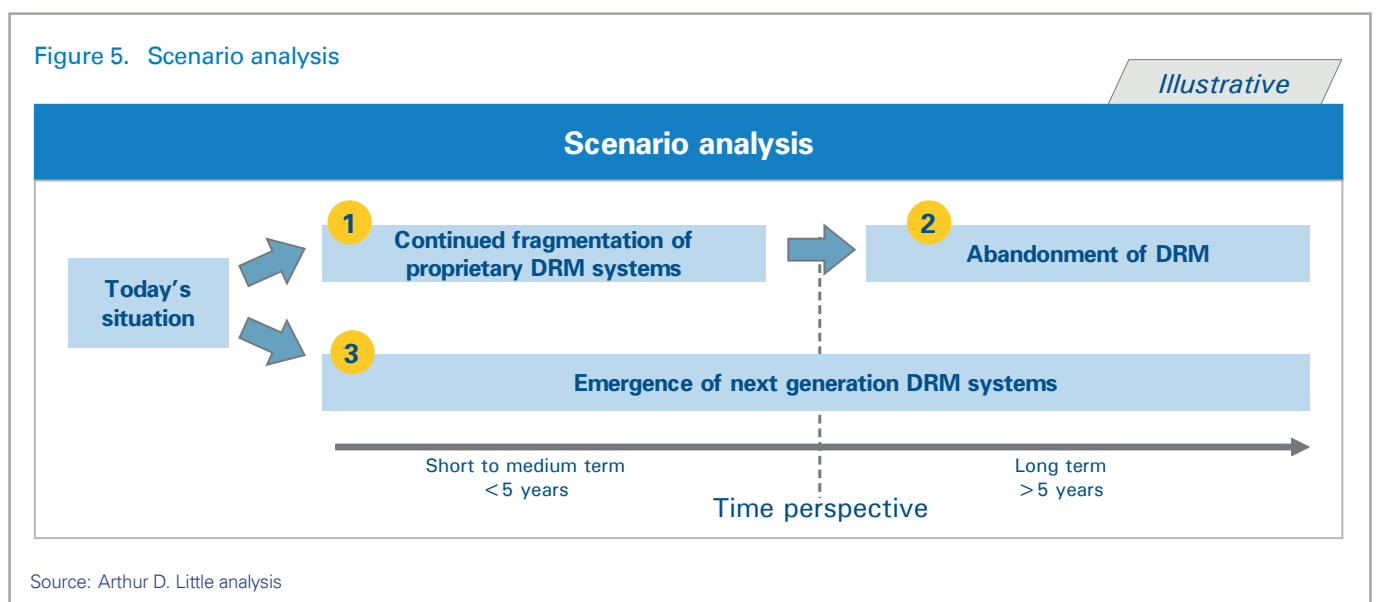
Figure 5. Scenario analysis

Illustrative

Scenario analysis

Today's situation

1

Continued fragmentation of proprietary DRM systems

2

Abandonment of DRM

3

Emergence of next generation DRM systems

Short to medium term
<5 years

Long term
>5 years

Time perspective

Source: Arthur D. Little analysis